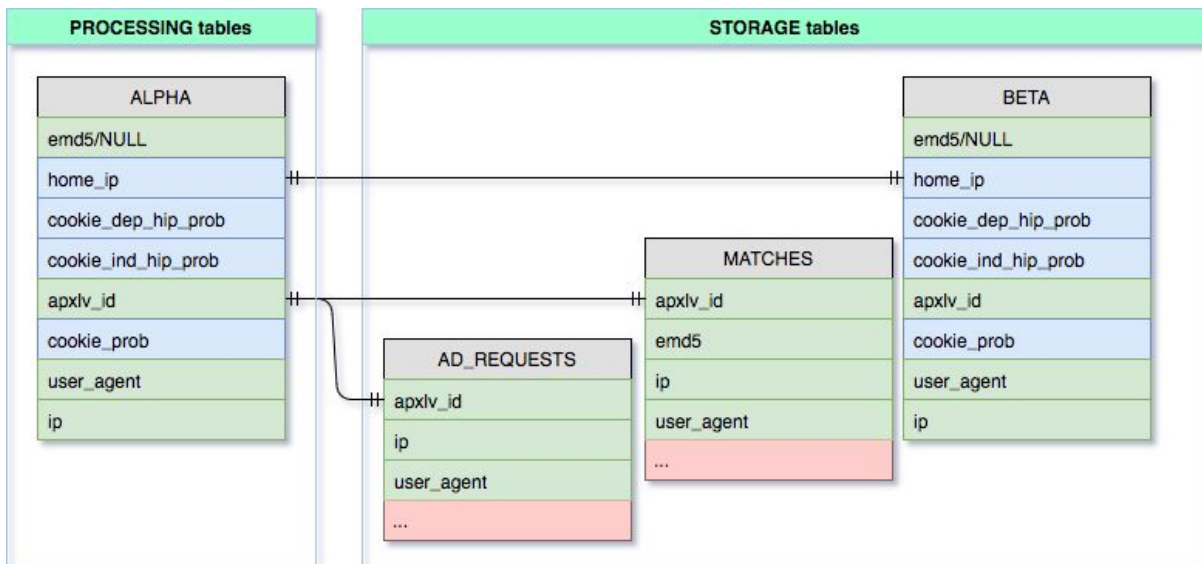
PROCESSING tables

STORAGE tables

ALPHA
emd5/NULL
home_ip
cookie_dep_hip_prob
cookie_ind_hip_prob
apxlv_id
cookie_prob
user_agent
ip

AD_REQUESTS
apxlv_id
ip
user_agent
...

MATCHES
apxlv_id
emd5
ip
user_agent
...

BETA
emd5/NULL
home_ip
cookie_dep_hip_prob
cookie_ind_hip_prob
apxlv_id
cookie_prob
user_agent
ip